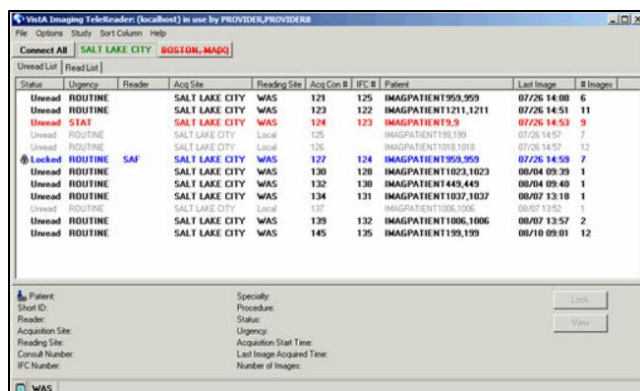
VistA Imaging TeleReader: (localhost) in use by PROVIDER,PROVIDER8

File Options Study Sort Column Help

Connect All | SALT LAKE CITY | BOSTON, MADQ

Unread List | Read List

| Status | Urgency | Reader | Acq Site | Reading Site | Acq Con # | IFC # | Patient | Last Image | # Images |
|---|---|---|---|---|---|---|---|---|---|
| Unread | ROUTINE | | SALT LAKE CITY | WAS | 121 | 125 | IMAGPATIENT959,959 | 07/26 14:08 | 6 |
| Unread | ROUTINE | | SALT LAKE CITY | WAS | 123 | 122 | IMAGPATIENT1211,1211 | 07/26 14:51 | 11 |
| Unread | STAT | | SALT LAKE CITY | WAS | 124 | 123 | IMAGPATIENT9,9 | 07/26 14:53 | 9 |
| Unread | ROUTINE | | SALT LAKE CITY | Local | 125 | | IMAGPATIENT199,199 | 07/26 14:57 | 7 |
| Unread | ROUTINE | | SALT LAKE CITY | Local | 126 | | IMAGPATIENT1018,1018 | 07/26 14:57 | 12 |
| Locked | ROUTINE | SAF | SALT LAKE CITY | WAS | 127 | 124 | IMAGPATIENT959,959 | 07/26 14:59 | 7 |
| Unread | ROUTINE | | SALT LAKE CITY | WAS | 130 | 128 | IMAGPATIENT1023,1023 | 08/04 09:39 | 1 |
| Unread | ROUTINE | | SALT LAKE CITY | WAS | 132 | 130 | IMAGPATIENT449,449 | 08/04 09:40 | 1 |
| Unread | ROUTINE | | SALT LAKE CITY | WAS | 134 | 131 | IMAGPATIENT1037,1037 | 08/07 13:18 | 1 |
| Unread | ROUTINE | | SALT LAKE CITY | Local | 137 | | IMAGPATIENT1006,1006 | 08/07 13:52 | 1 |
| Unread | ROUTINE | | SALT LAKE CITY | WAS | 139 | 132 | IMAGPATIENT1006,1006 | 08/07 13:57 | 2 |
| Unread | ROUTINE | | SALT LAKE CITY | WAS | 145 | 135 | IMAGPATIENT199,199 | 08/10 09:01 | 12 |

Patient:
Short ID:
Reader:
Acquisition Site:
Reading Site:
Consult Number:
IFC Number:

Specialty:
Procedure:
Status:
Urgency:
Acquisition Start Time:
Last Image Acquired Time:
Number of Images:

Lock
View

WAS